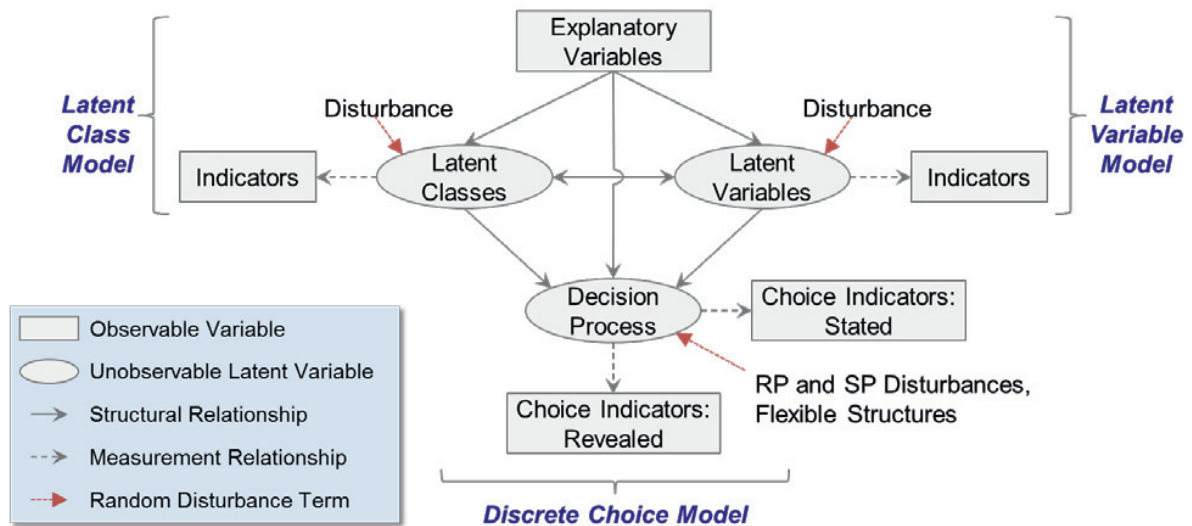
Explanatory Variables

Latent Class Model

Disturbance

Disturbance

Latent Variable Model

Indicators

Latent Classes

Latent Variables

Indicators

Decision Process

Choice Indicators: Stated

RP and SP Disturbances, Flexible Structures

Choice Indicators: Revealed

Observable Variable

Unobservable Latent Variable

Structural Relationship

Measurement Relationship

Random Disturbance Term

Discrete Choice Model